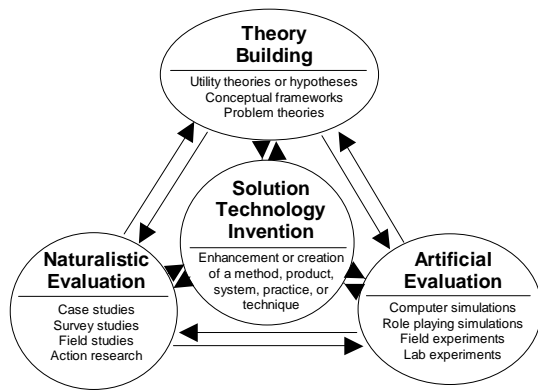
Theory Building

Utility theories or hypotheses
Conceptual frameworks
Problem theories

Solution Technology Invention

Enhancement or creation of a method, product, system, practice, or technique

Naturalistic Evaluation

Case studies
Survey studies
Field studies
Action research

Artificial Evaluation

Computer simulations
Role playing simulations
Field experiments
Lab experiments